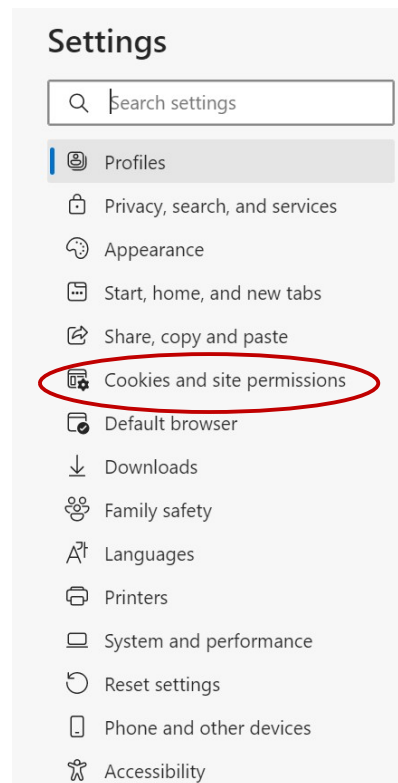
Settings

Search settings

Profiles

Privacy, search, and services

Appearance

Start, home, and new tabs

Share, copy and paste

Cookies and site permissions

Default browser

Downloads

Family safety

Languages

Printers

System and performance

Reset settings

Phone and other devices

Accessibility